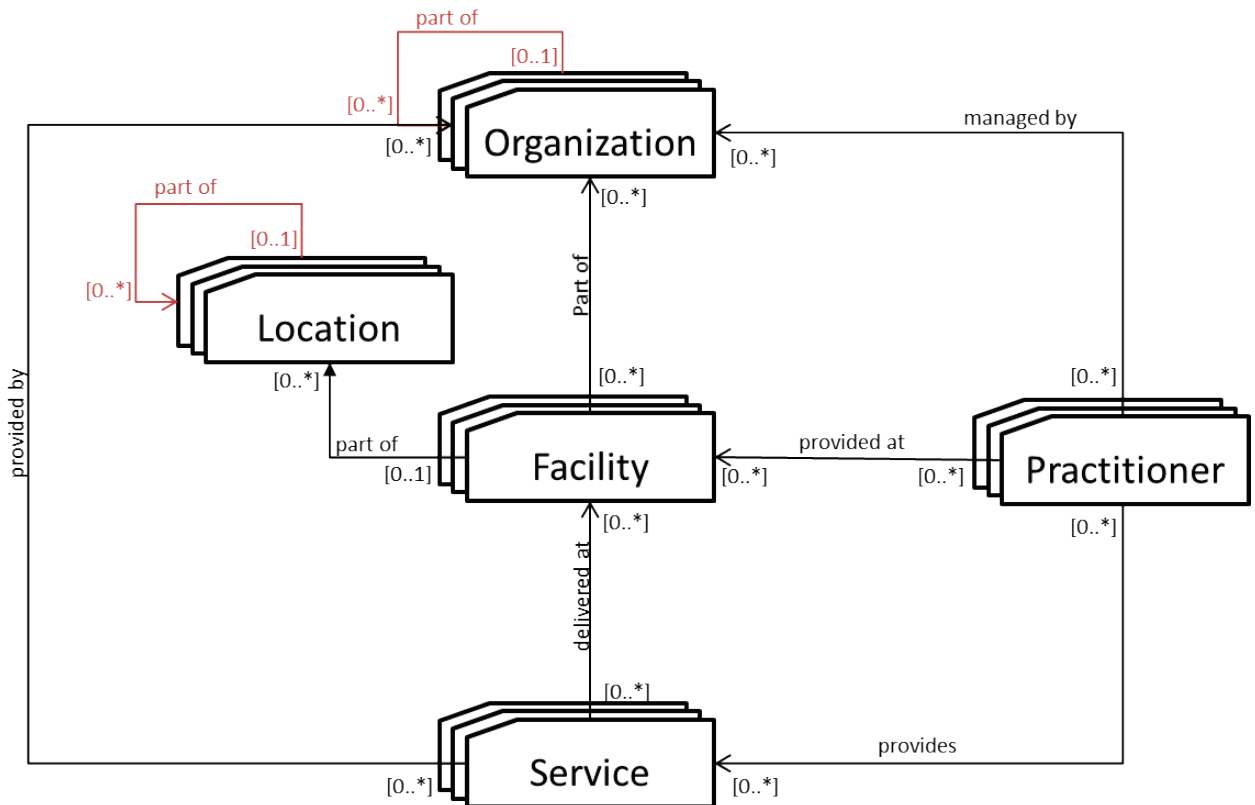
part of
[0..1]
[0..*]
[0..*]
Organization
[0..*]
managed by
[0..*]
part of
[0..1]
[0..*]
Location
Part of
provided by
[0..*]
[0..*]
[0..*]
part of
Facility
provided at
[0..1]
[0..*]
[0..*]
Practitioner
[0..*]
[0..*]
delivered at
[0..*]
provides
Service
[0..*]
[0..*]